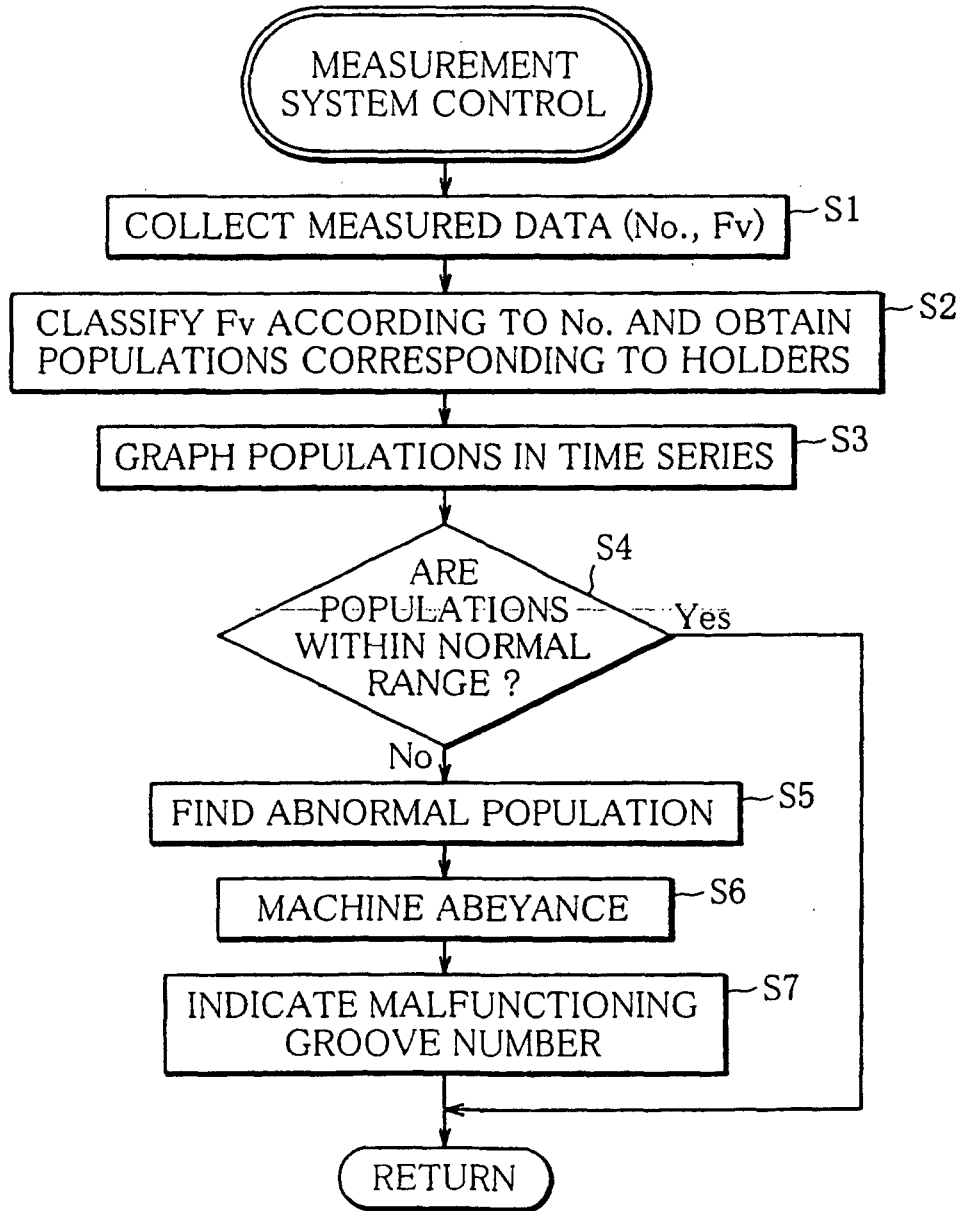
MEASUREMENT SYSTEM CONTROL

COLLECT MEASURED DATA (No., Fv)

S1

CLASSIFY Fv ACCORDING TO No. AND OBTAIN POPULATIONS CORRESPONDING TO HOLDERS

S2

GRAPH POPULATIONS IN TIME SERIES

S3

ARE POPULATIONS WITHIN NORMAL RANGE ?

S4

Yes

No

FIND ABNORMAL POPULATION

S5

MACHINE ABEYANCE

S6

INDICATE MALFUNCTIONING GROOVE NUMBER

S7

RETURN